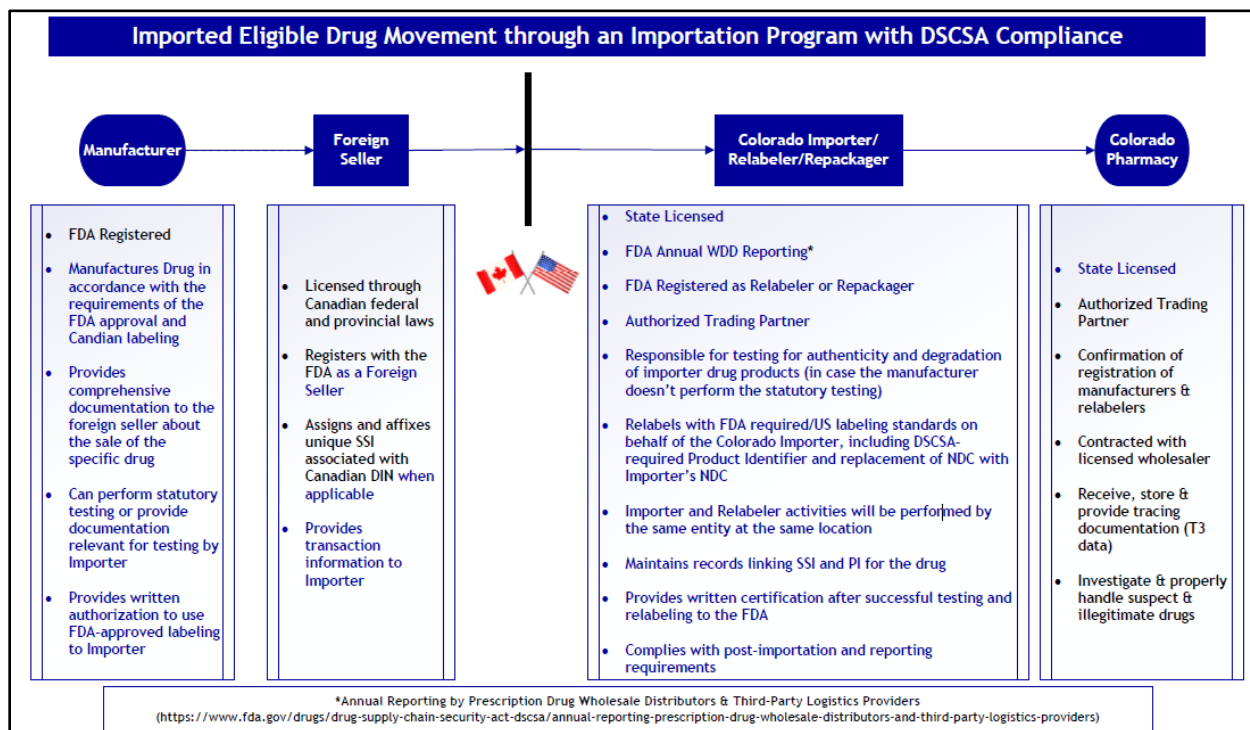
Imported Eligible Drug Movement through an Importation Program with DSCSA Compliance

Manufacturer

Foreign Seller

Colorado Importer/ Relabeler/Repackager

Colorado Pharmacy

- FDA Registered
- Manufactures Drug in accordance with the requirements of the FDA approval and Candian labeling
- Provides comprehensive documentation to the foreign seller about the sale of the specific drug
- Can perform statutory testing or provide documentation relevant for testing by Importer
- Provides written authorization to use FDA-approved labeling to Importer

- Licensed through Canadian federal and provincial laws
- Registers with the FDA as a Foreign Seller
- Assigns and affixes unique SSI associated with Canadian DIN when applicable
- Provides transaction information to Importer

- State Licensed
- FDA Annual WDD Reporting*
- FDA Registered as Relabeler or Repackager
- Authorized Trading Partner
- Responsible for testing for authenticity and degradation of importer drug products (in case the manufacturer doesn't perform the statutory testing)
- Relabels with FDA required/US labeling standards on behalf of the Colorado Importer, including DSCSA-required Product Identifier and replacement of NDC with Importer's NDC
- Importer and Relabeler activities will be performed by the same entity at the same location
- Maintains records linking SSI and PI for the drug
- Provides written certification after successful testing and relabeling to the FDA
- Complies with post-importation and reporting requirements

- State Licensed
- Authorized Trading Partner
- Confirmation of registration of manufacturers & relabelers
- Contracted with licensed wholesaler
- Receive, store & provide tracing documentation (T3 data)
- Investigate & properly handle suspect & illegitimate drugs

*Annual Reporting by Prescription Drug Wholesale Distributors & Third-Party Logistics Providers
(https://www.fda.gov/drugs/drug-supply-chain-security-act-dscsa/annual-reporting-prescription-drug-wholesale-distributors-and-third-party-logistics-providers)